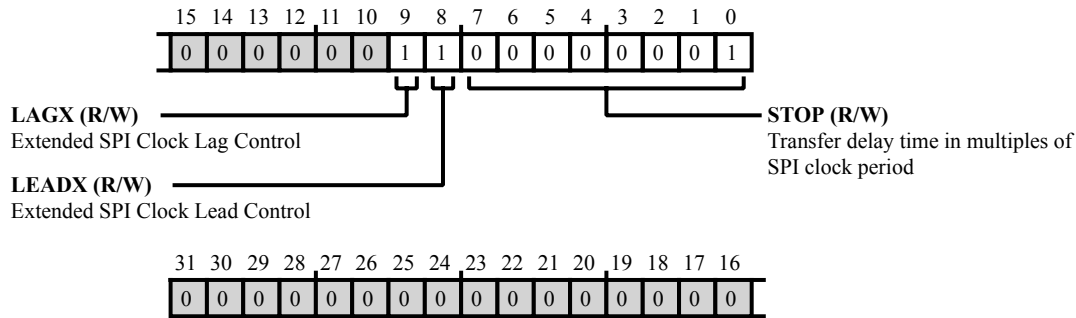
15 14 13 12 11 10 9 8 7 6 5 4 3 2 1 0

| 0 | 0 | 0 | 0 | 0 | 0 | 1 | 1 | 0 | 0 | 0 | 0 | 0 | 0 | 0 | 1 |
|---|---|---|---|---|---|---|---|---|---|---|---|---|---|---|---|

**LAGX (R/W)**
Extended SPI Clock Lag Control

**LEADX (R/W)**
Extended SPI Clock Lead Control

**STOP (R/W)**
Transfer delay time in multiples of SPI clock period

31 30 29 28 27 26 25 24 23 22 21 20 19 18 17 16

| 0 | 0 | 0 | 0 | 0 | 0 | 0 | 0 | 0 | 0 | 0 | 0 | 0 | 0 | 0 | 0 |
|---|---|---|---|---|---|---|---|---|---|---|---|---|---|---|---|